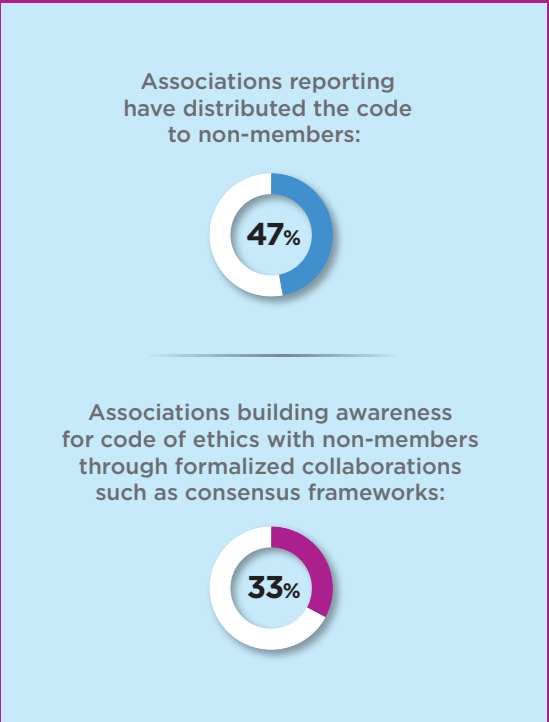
Associations reporting have distributed the code to non-members:

47%

Associations building awareness for code of ethics with non-members through formalized collaborations such as consensus frameworks:

33%